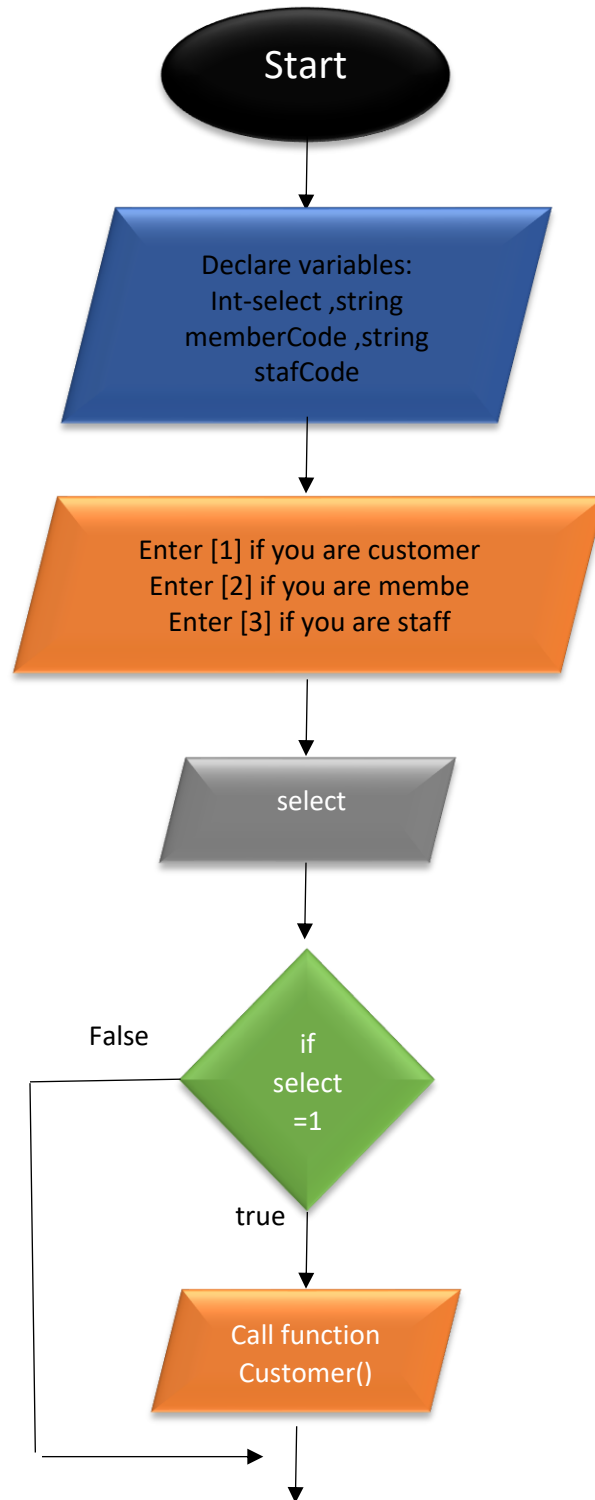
Start

Declare variables:
Int-select ,string memberCode ,string stafCode

Enter [1] if you are customer
Enter [2] if you are membe
Enter [3] if you are staff

select

False

if select =1

true

Call function Customer()